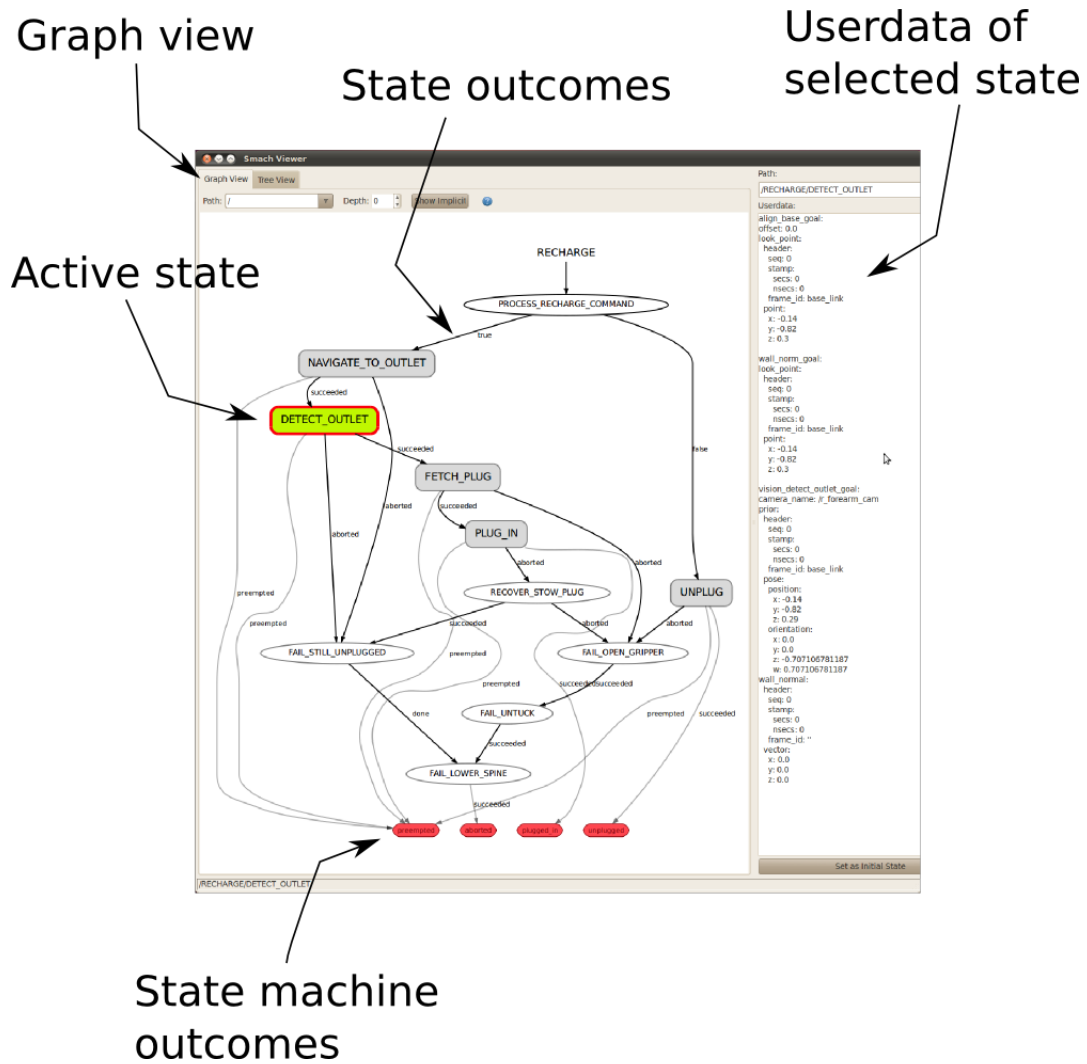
Graph view

State outcomes

Userdata of selected state

Active state

Smach Viewer

Graph View | Tree View

Path: / Depth: 0 Show Implicit ?

RECHARGE

PROCESS_RECHARGE_COMMAND

true

false

NAVIGATE_TO_OUTLET

succeeded

DETECT_OUTLET

succeeded

FETCH_PLUG

succeeded

PLUG_IN

aborted

aborted

aborted

aborted

RECOVER_STOW_PLUG

UNPLUG

preempted

preempted

succeeded

aborted

aborted

FAIL_STILL_UNPLUGGED

FAIL_OPEN_GRIPPER

preempted

preempted

succeeded succeeded

done

FAIL_UNTUCK

preempted

succeeded

succeeded

FAIL_LOWER_SPINE

succeeded

preempted aborted plugged_in unplugged

/RECHARGE/DETECT_OUTLET

Path:
/RECHARGE/DETECT_OUTLET
Userdata:
align_base_goal:
offset: 0.0
look_point:
header:
seq: 0
stamp:
secs: 0
nsecs: 0
frame_id: base_link
point:
x: -0.14
y: -0.82
z: 0.3

wall_norm_goal:
look_point:
header:
seq: 0
stamp:
secs: 0
nsecs: 0
frame_id: base_link
point:
x: -0.14
y: -0.82
z: 0.3

vision_detect_outlet_goal:
camera_name: /r_forearm_cam
prior:
header:
seq: 0
stamp:
secs: 0
nsecs: 0
frame_id: base_link
pose:
position:
x: -0.14
y: -0.82
z: 0.29
orientation:
x: 0.0
y: 0.0
z: -0.707106781187
w: 0.707106781187
wall_normal:
header:
seq: 0
stamp:
secs: 0
nsecs: 0
frame_id: ''
vector:
x: 0.0
y: 0.0
z: 0.0

Set as Initial State

State machine outcomes